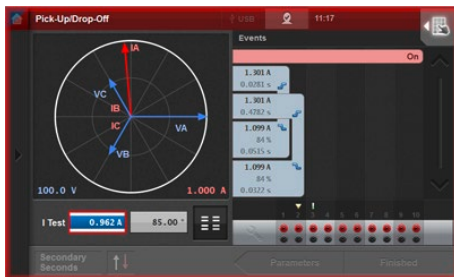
Pick-Up/Drop-Off
USB
11:17
Events
On
IA
VC
IB
IC
VA
VB
1.301 A
0.0281 s
1.301 A
0.4782 s
1.099 A
84 %
0.0515 s
1.099 A
84 %
0.0322 s
100.0 V
1.000 A
I Test
0.962 A
85.00 °
1
2
3
4
5
6
7
8
9
10
Secondary
Seconds
Parameters
Finished